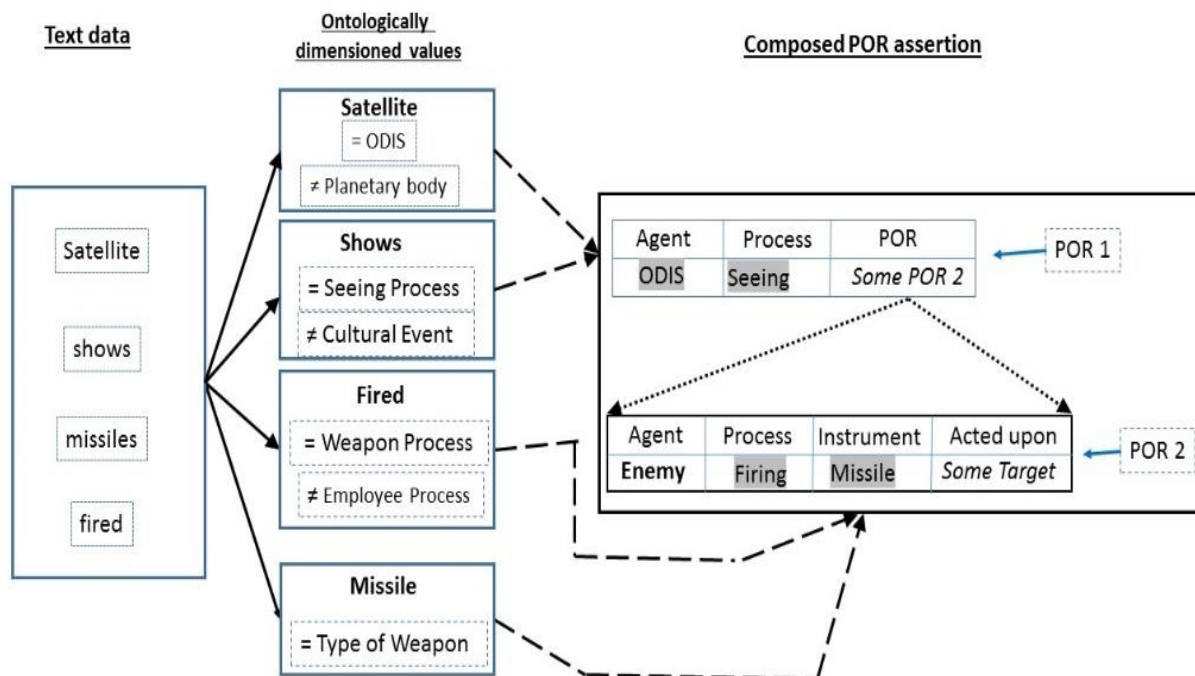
Text data

Ontologically dimensioned values

Composed POR assertion

Satellite

shows

missiles

fired

Satellite
= ODIS
≠ Planetary body

Shows
= Seeing Process
≠ Cultural Event

Fired
= Weapon Process
≠ Employee Process

Missile
= Type of Weapon

| Agent | Process | POR |
|---|---|---|
| ODIS | Seeing | *Some POR 2* |

POR 1

| Agent | Process | Instrument | Acted upon |
|---|---|---|---|
| **Enemy** | Firing | Missile | *Some Target* |

POR 2